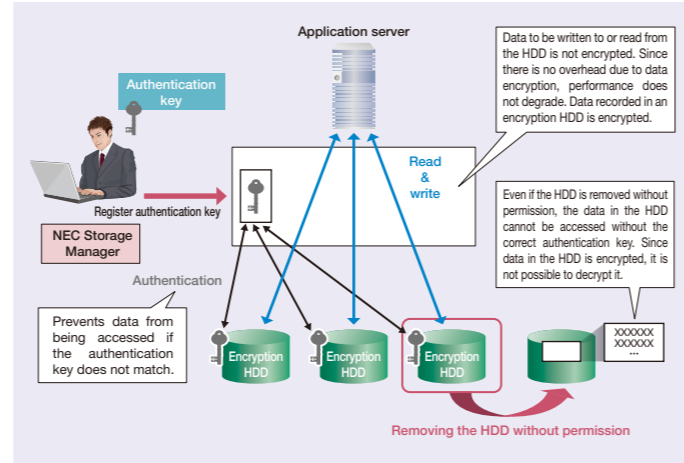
Application server

Data to be written to or read from the HDD is not encrypted. Since there is no overhead due to data encryption, performance does not degrade. Data recorded in an encryption HDD is encrypted.

Authentication key

Read & write

Register authentication key

NEC Storage Manager

Even if the HDD is removed without permission, the data in the HDD cannot be accessed without the correct authentication key. Since data in the HDD is encrypted, it is not possible to decrypt it.

Authentication

Prevents data from being accessed if the authentication key does not match.

Encryption HDD

Encryption HDD

Encryption HDD

XXXXXX
XXXXXX
...

Removing the HDD without permission